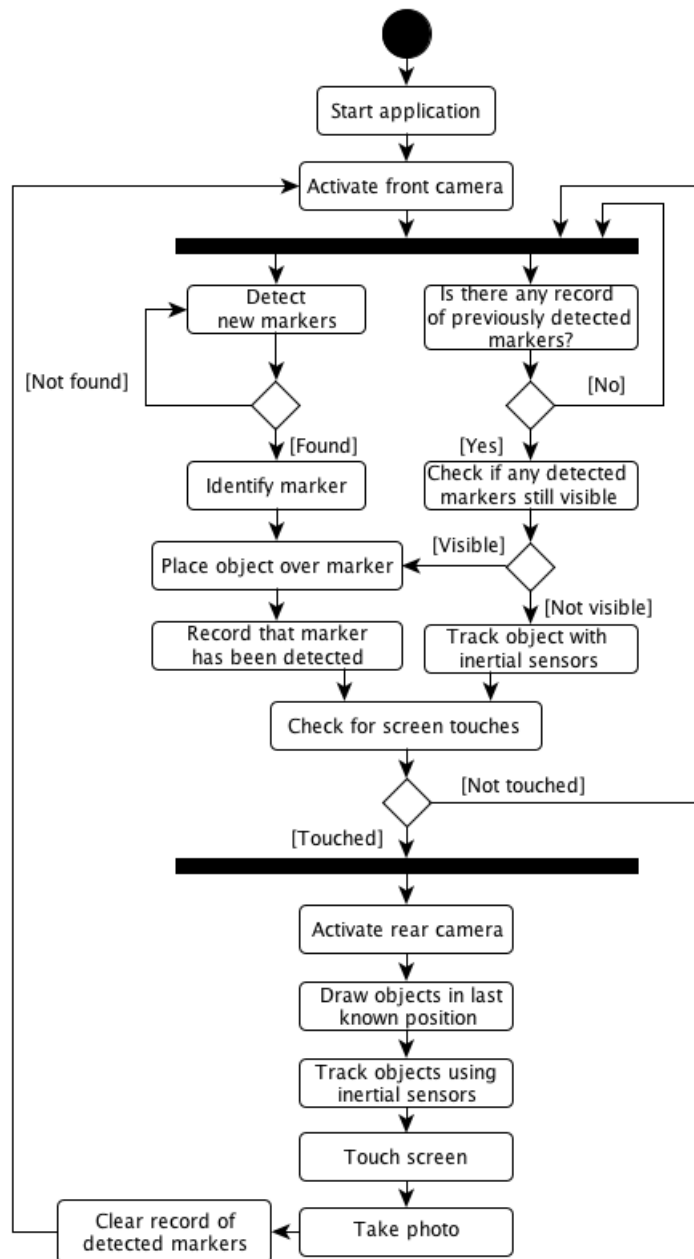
Start application

Activate front camera

Detect new markers

Is there any record of previously detected markers?

[Not found]

[No]

[Found]

[Yes]

Identify marker

Check if any detected markers still visible

[Visible]

Place object over marker

[Not visible]

Record that marker has been detected

Track object with inertial sensors

Check for screen touches

[Not touched]

[Touched]

Activate rear camera

Draw objects in last known position

Track objects using inertial sensors

Touch screen

Clear record of detected markers

Take photo